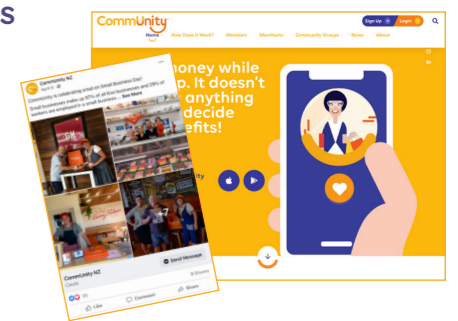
S

CommUnity
Sign Up Login
Home How Does It Work? Members Merchants Community Groups News About

money while
. It doesn't
anything
decide
efits!

ity

CommUnity NZ
April 21
CommUnity is celebrating small on Small Business Day!
Small businesses make up 97% of all Kiwi businesses and 29% of workers are employed in a small business... See More

CommUnity NZ
Cause
Send Message
Like Comment Share